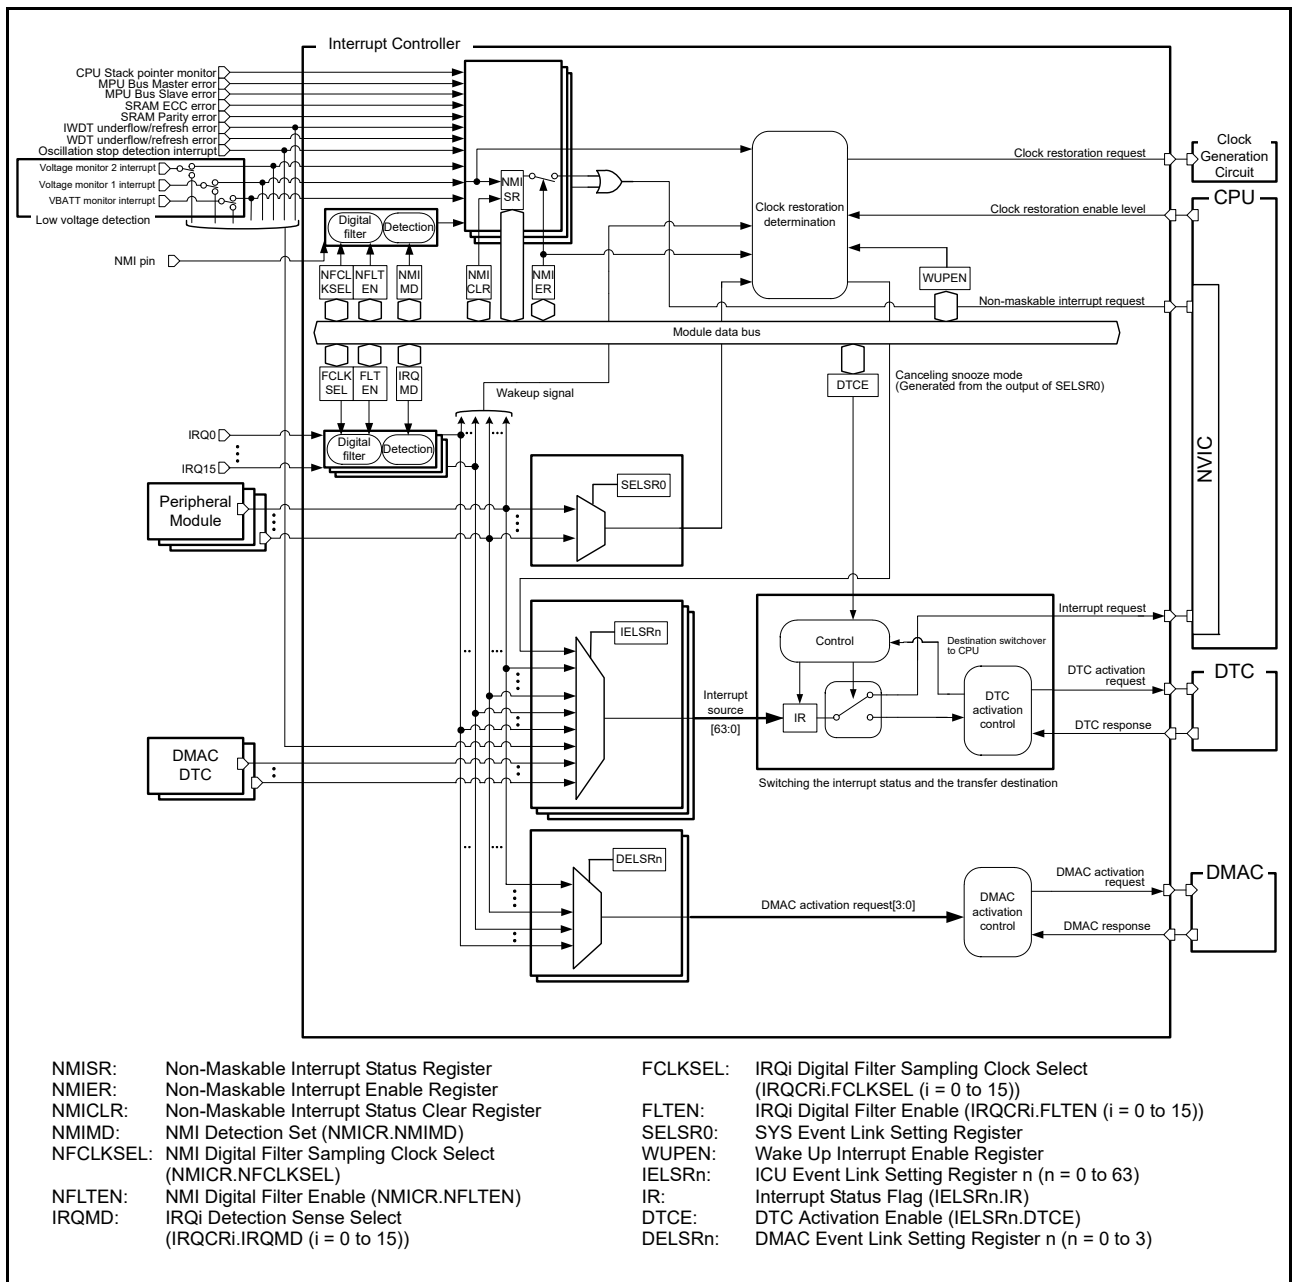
Interrupt Controller

CPU Stack pointer monitor
MPU Bus Master error
MPU Bus Slave error
SRAM ECC error
SRAM Parity error
IWDT underflow/refresh error
WDT underflow/refresh error
Oscillation stop detection interrupt
Voltage monitor 2 interrupt
Voltage monitor 1 interrupt
VBATT monitor interrupt
Low voltage detection

NMI pin

Digital filter
Detection

NFCLKSEL
NFLTEN
NMIMD
NMISR
NMICLR
NMIER

Clock restoration determination
Clock restoration request
Clock Generation Circuit
Clock restoration enable level
CPU
WUPEN
Non-maskable interrupt request
Module data bus

FCLKSEL
FLTEN
IRQMD
Wakeup signal
DTCE
Canceling snooze mode
(Generated from the output of SELSR0)

IRQ0
IRQ15
Digital filter
Detection

Peripheral Module
SELSR0

NVIC

IELSRn
Interrupt request
Control
Destination switchover to CPU
DTC activation request
DTC
Interrupt source
[63:0]
IR
DTC activation control
DTC response

DMAC
DTC

Switching the interrupt status and the transfer destination

DELSRn
DMAC activation request
DMAC
DMAC activation request[3:0]
DMAC activation control
DMAC response

NMISR: Non-Maskable Interrupt Status Register
NMIER: Non-Maskable Interrupt Enable Register
NMICLR: Non-Maskable Interrupt Status Clear Register
NMIMD: NMI Detection Set (NMICR.NMIMD)
NFCLKSEL: NMI Digital Filter Sampling Clock Select (NMICR.NFCLKSEL)
NFLTEN: NMI Digital Filter Enable (NMICR.NFLTEN)
IRQMD: IRQi Detection Sense Select (IRQCRi.IRQMD (i = 0 to 15))

FCLKSEL: IRQi Digital Filter Sampling Clock Select (IRQCRi.FCLKSEL (i = 0 to 15))
FLTEN: IRQi Digital Filter Enable (IRQCRi.FLTEN (i = 0 to 15))
SELSR0: SYS Event Link Setting Register
WUPEN: Wake Up Interrupt Enable Register
IELSRn: ICU Event Link Setting Register n (n = 0 to 63)
IR: Interrupt Status Flag (IELSRn.IR)
DTCE: DTC Activation Enable (IELSRn.DTCE)
DELSRn: DMAC Event Link Setting Register n (n = 0 to 3)